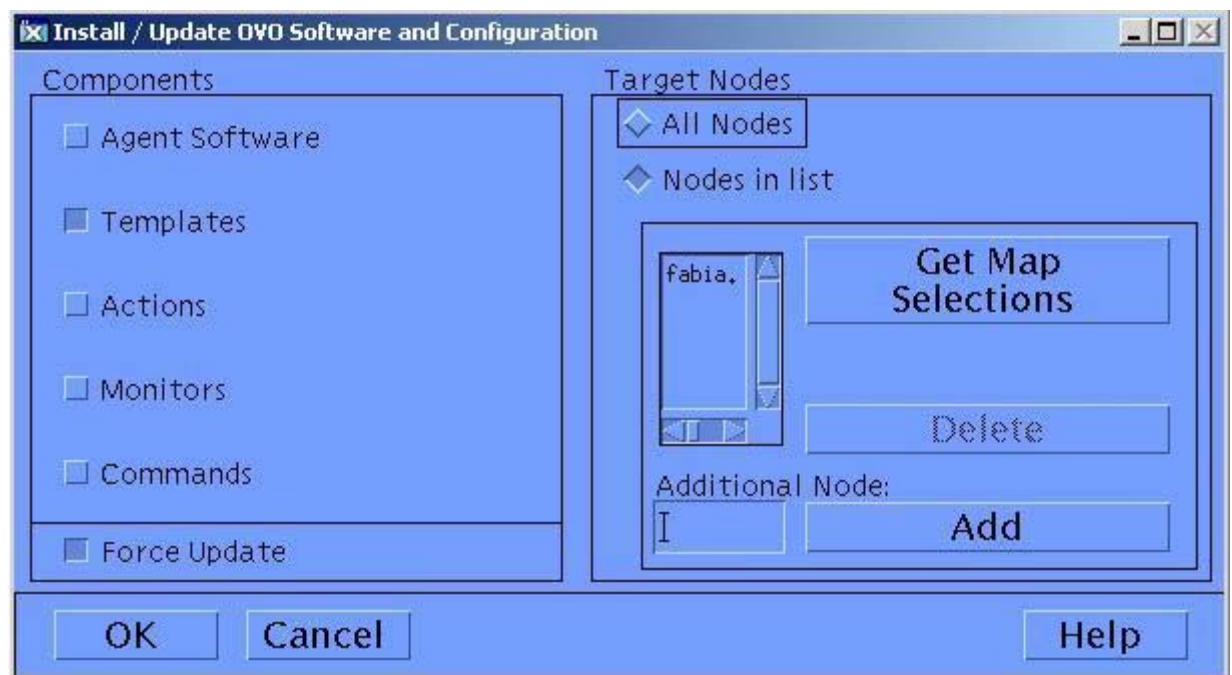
Install / Update OVO Software and Configuration

Components

Agent Software

Templates

Actions

Monitors

Commands

Force Update

Target Nodes

All Nodes

Nodes in list

fabia.

Get Map Selections

Delete

Additional Node:

Add

OK

Cancel

Help